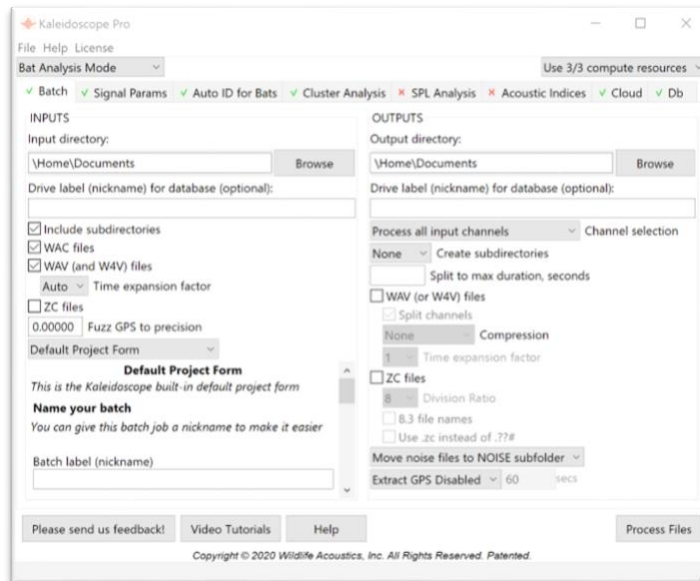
Kaleidoscope Pro

File Help License

Bat Analysis Mode

Use 3/3 compute resources

✓ Batch ✓ Signal Params ✓ Auto ID for Bats ✓ Cluster Analysis × SPL Analysis × Acoustic Indices ✓ Cloud ✓ Db

INPUTS

Input directory:

\Home\Documents

Browse

Drive label (nickname) for database (optional):

Include subdirectories

WAC files

WAV (and W4V) files

Auto Time expansion factor

ZC files

0.00000 Fuzz GPS to precision

Default Project Form

Default Project Form

This is the Kaleidoscope built-in default project form

Name your batch

You can give this batch job a nickname to make it easier

Batch label (nickname)

OUTPUTS

Output directory:

\Home\Documents

Browse

Drive label (nickname) for database (optional):

Process all input channels

Channel selection

None Create subdirectories

Split to max duration, seconds

WAV (or W4V) files

Split channels

None Compression

1 Time expansion factor

ZC files

8 Division Ratio

8.3 file names

Use .zc instead of .??#

Move noise files to NOISE subfolder

Extract GPS Disabled 60 secs

Please send us feedback!

Video Tutorials

Help

Process Files

Copyright © 2020 Wildlife Acoustics, Inc. All Rights Reserved. Patented.